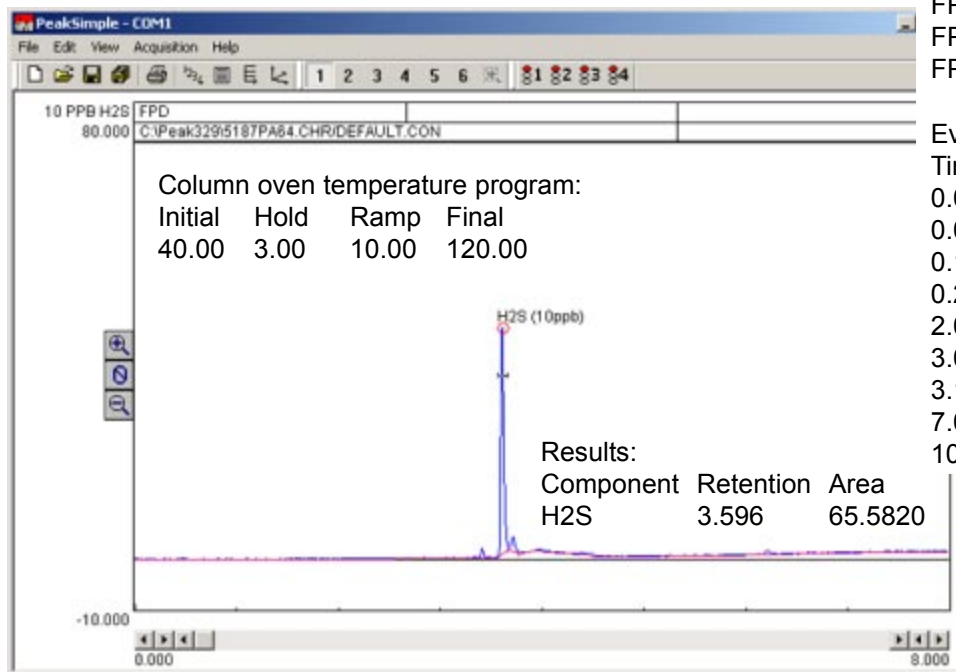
PeakSimple - COM1

File Edit View Acquisition Help

1 2 3 4 5 6 1 2 3 4

10 PPB H2S FPD
80.000 C:\Peak329\5187PA64.CHR/DEFAULT.CON

Column oven temperature program:

| Initial | Hold | Ramp | Final |
|---|---|---|---|
| 40.00 | 3.00 | 10.00 | 120.00 |

H2S (10ppb)

Results:

| Component | Retention | Area |
|---|---|---|
| H2S | 3.596 | 65.5820 |

-10.000
0.000
8.000

FF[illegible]
FF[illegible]
FF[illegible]

Ev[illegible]
Ti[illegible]
0.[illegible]
0.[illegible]
0.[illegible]
0.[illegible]
2.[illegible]
3.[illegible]
3.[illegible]
7.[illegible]
10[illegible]